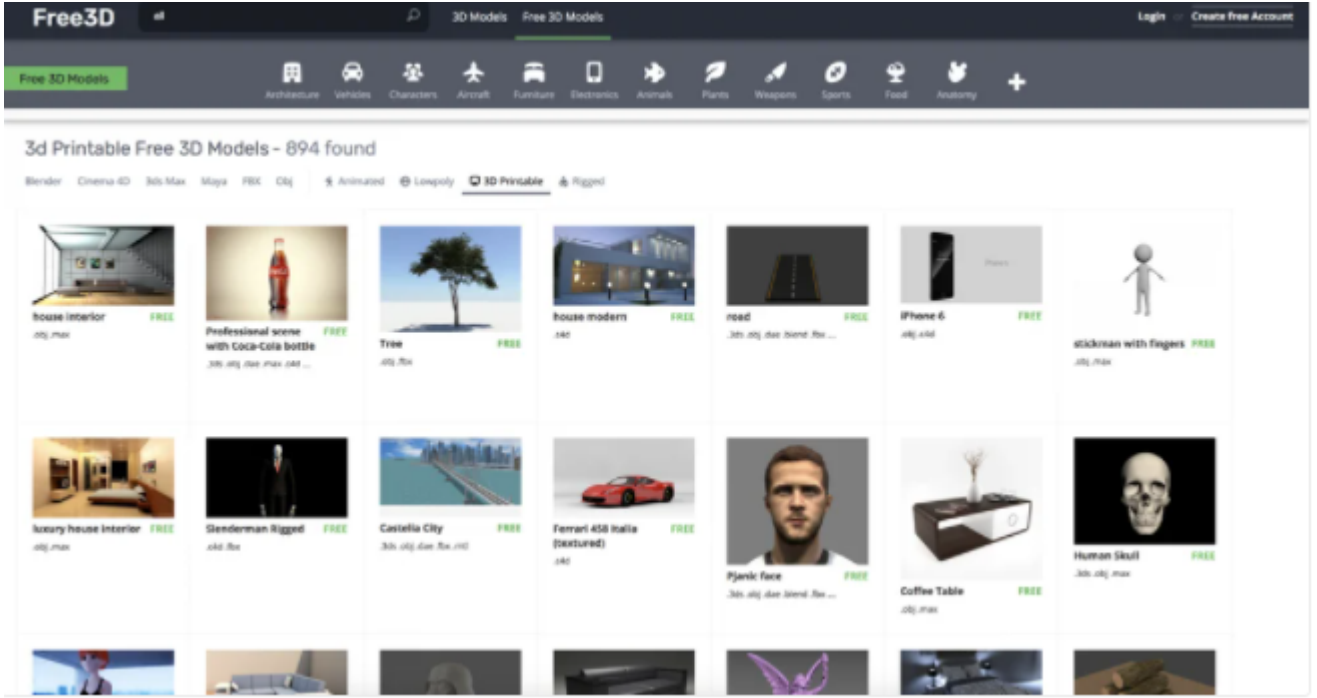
Free3D all 3D Models Free 3D Models Login or Create free Account

Free 3D Models Architecture Vehicles Characters Aircraft Furniture Electronics Animals Plants Weapons Sports Food Anatomy +

3d Printable Free 3D Models - 894 found

Blender Cinema 4D 3ds Max Maya FBX Obj Animated Lowpoly 3D Printable Rigged

house interior FREE
.obj .max

Professional scene with Coca-Cola bottle FREE
.3ds .obj .dae .max .c4d ...

Tree FREE
.obj .fbx

house modern FREE
.c4d

road FREE
.3ds .obj .dae .blend .fbx ...

iPhone 6 FREE
.obj .c4d

stickman with fingers FREE
.obj .max

luxury house interior FREE
.obj .max

Slenderman Rigged FREE
.c4d .fbx

Castelia City FREE
.3ds .obj .dae .fbx .md

Ferrari 458 Italia (textured) FREE
.c4d

Pjanic face FREE
.3ds .obj .dae .blend .fbx ...

Coffee Table FREE
.obj .max

Human Skull FREE
.3ds .obj .max